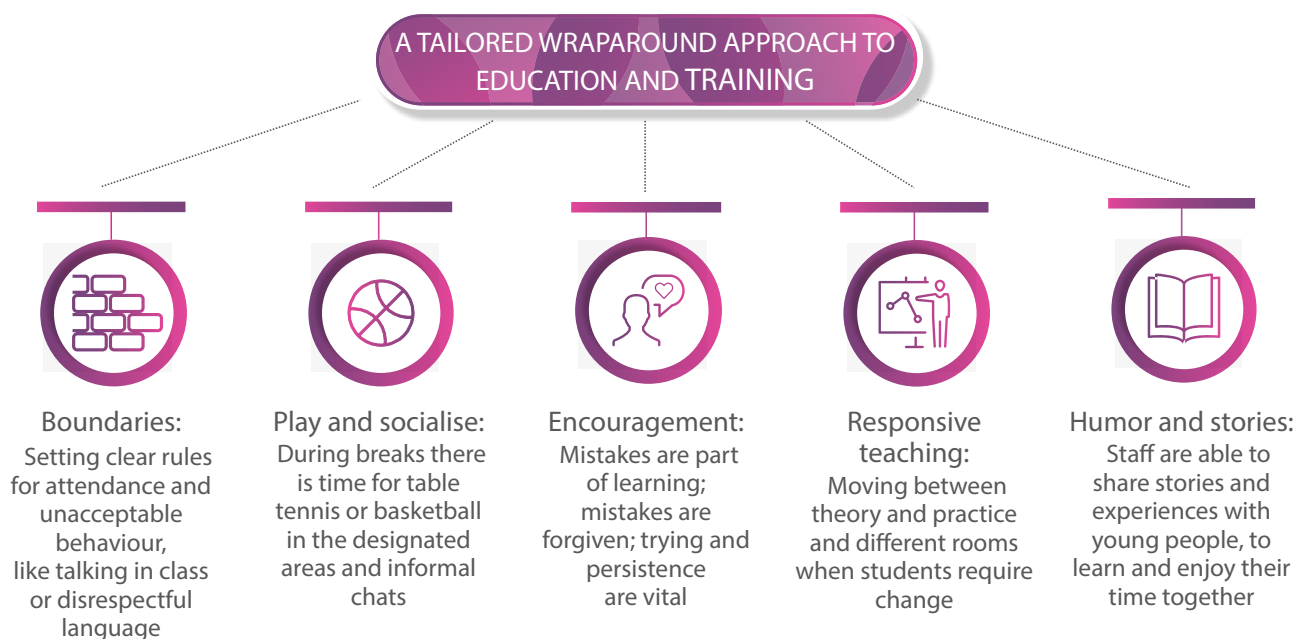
A TAILORED WRAPAROUND APPROACH TO EDUCATION AND TRAINING

Boundaries:
Setting clear rules for attendance and unacceptable behaviour, like talking in class or disrespectful language

Play and socialise:
During breaks there is time for table tennis or basketball in the designated areas and informal chats

Encouragement:
Mistakes are part of learning; mistakes are forgiven; trying and persistence are vital

Responsive teaching:
Moving between theory and practice and different rooms when students require change

Humor and stories:
Staff are able to share stories and experiences with young people, to learn and enjoy their time together